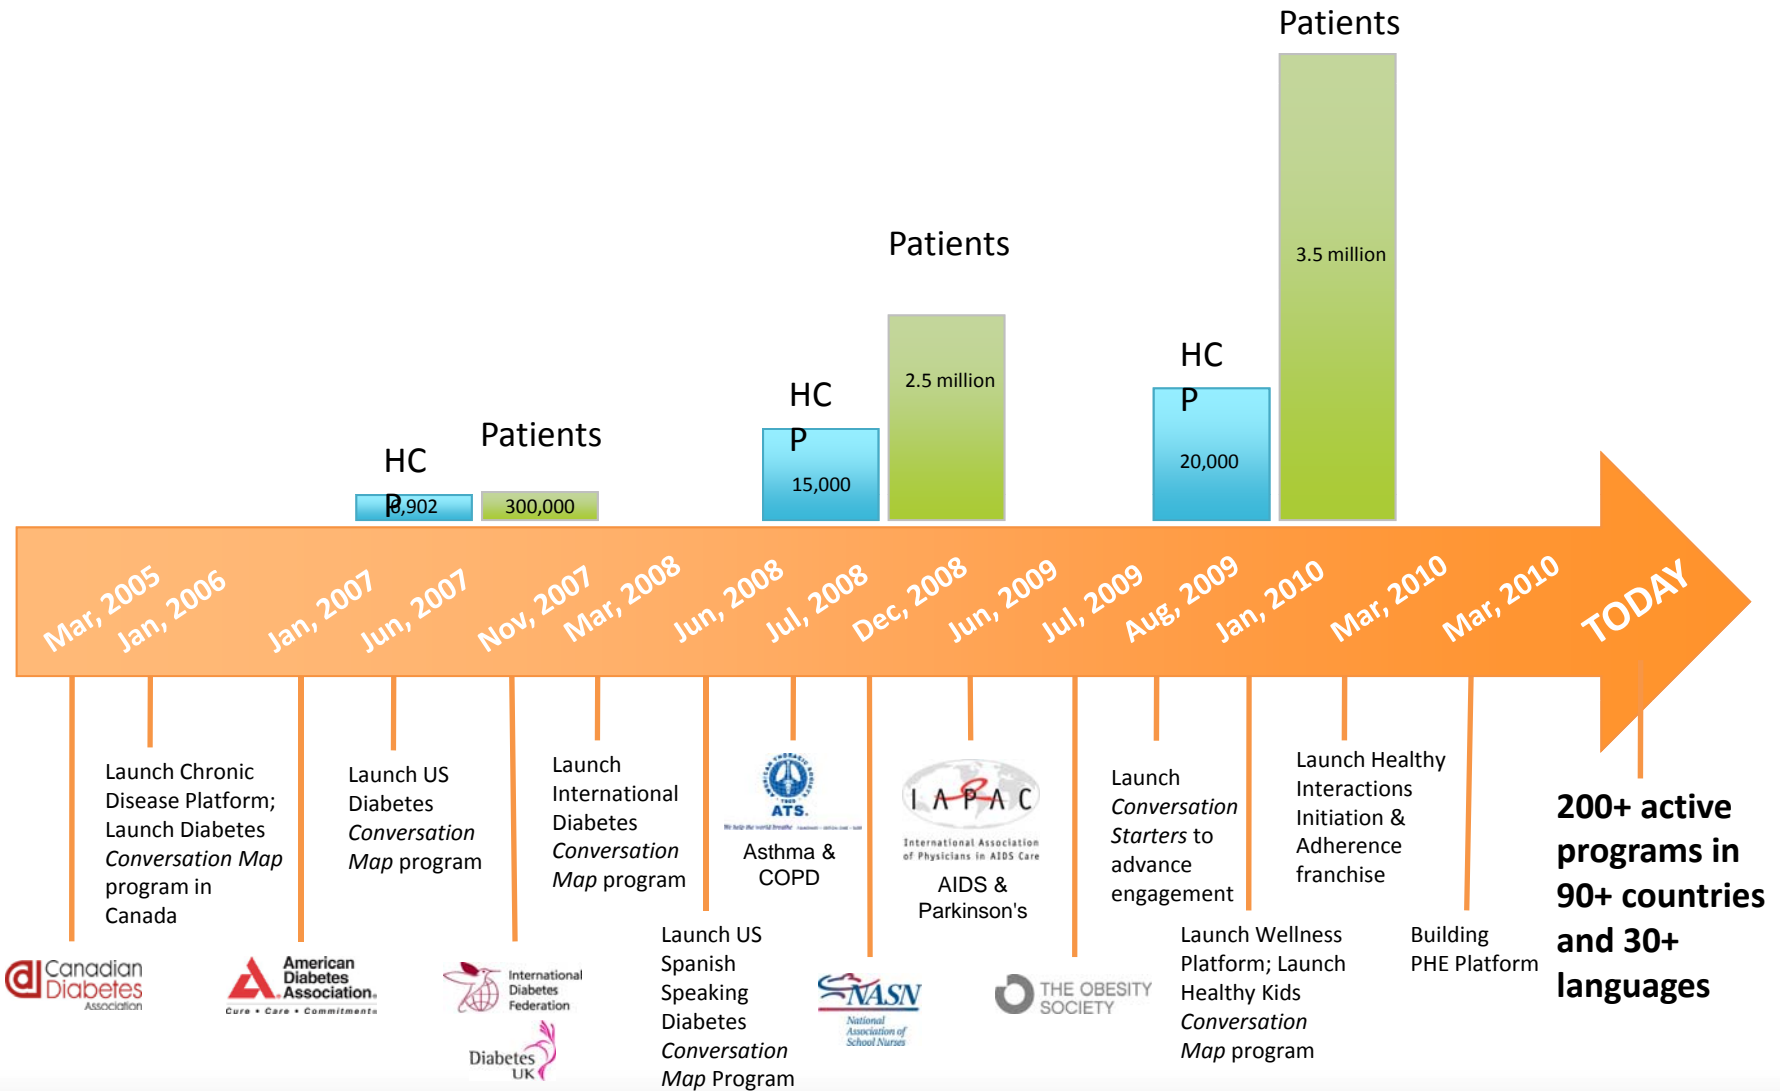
Patients

Patients

HC P 3.5 million

Patients 2.5 million

HC P 20,000

HC P 15,000

HC P 8,902

300,000

Mar, 2005 Jan, 2006 Jan, 2007 Jun, 2007 Nov, 2007 Mar, 2008 Jun, 2008 Jul, 2008 Dec, 2008 Jun, 2009 Jul, 2009 Aug, 2009 Jan, 2010 Mar, 2010 Mar, 2010 TODAY

Launch Chronic Disease Platform; Launch Diabetes *Conversation Map* program in Canada

Launch US Diabetes *Conversation Map* program

Launch International Diabetes *Conversation Map* program

Launch US Spanish Speaking Diabetes *Conversation Map* Program

ATS.

Asthma & COPD

IAPAC
International Association of Physicians in AIDS Care

AIDS & Parkinson's

Launch *Conversation Starters* to advance engagement

Launch Wellness Platform; Launch Healthy Kids *Conversation Map* program

Launch Healthy Interactions Initiation & Adherence franchise

Building PHE Platform

**200+ active programs in 90+ countries and 30+ languages**

Canadian Diabetes Association

American Diabetes Association. Cure • Care • Commitment

International Diabetes Federation

Diabetes UK

NASN National Association of School Nurses

THE OBESITY SOCIETY